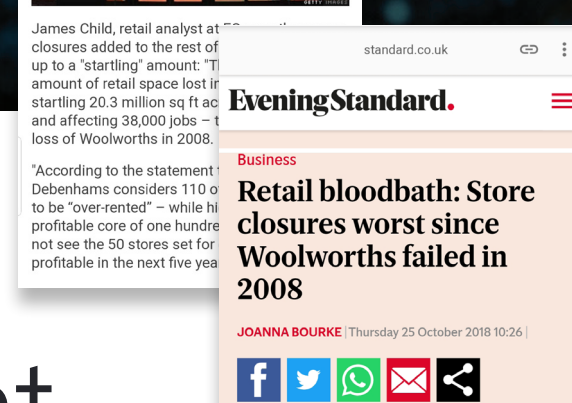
GETTY IMAGES

James Child, retail analyst at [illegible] closures added to the rest of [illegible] up to a "startling" amount: "T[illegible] amount of retail space lost i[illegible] startling 20.3 million sq ft ac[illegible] and affecting 38,000 jobs – t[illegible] loss of Woolworths in 2008.

"According to the statement f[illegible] Debenhams considers 110 o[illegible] to be "over-rented" – while hi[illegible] profitable core of one hundre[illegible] not see the 50 stores set for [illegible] profitable in the next five yea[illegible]

standard.co.uk

Evening Standard.

Business

Retail bloodbath: Store closures worst since Woolworths failed in 2008

JOANNA BOURKE | Thursday 25 October 2018 10:26 |